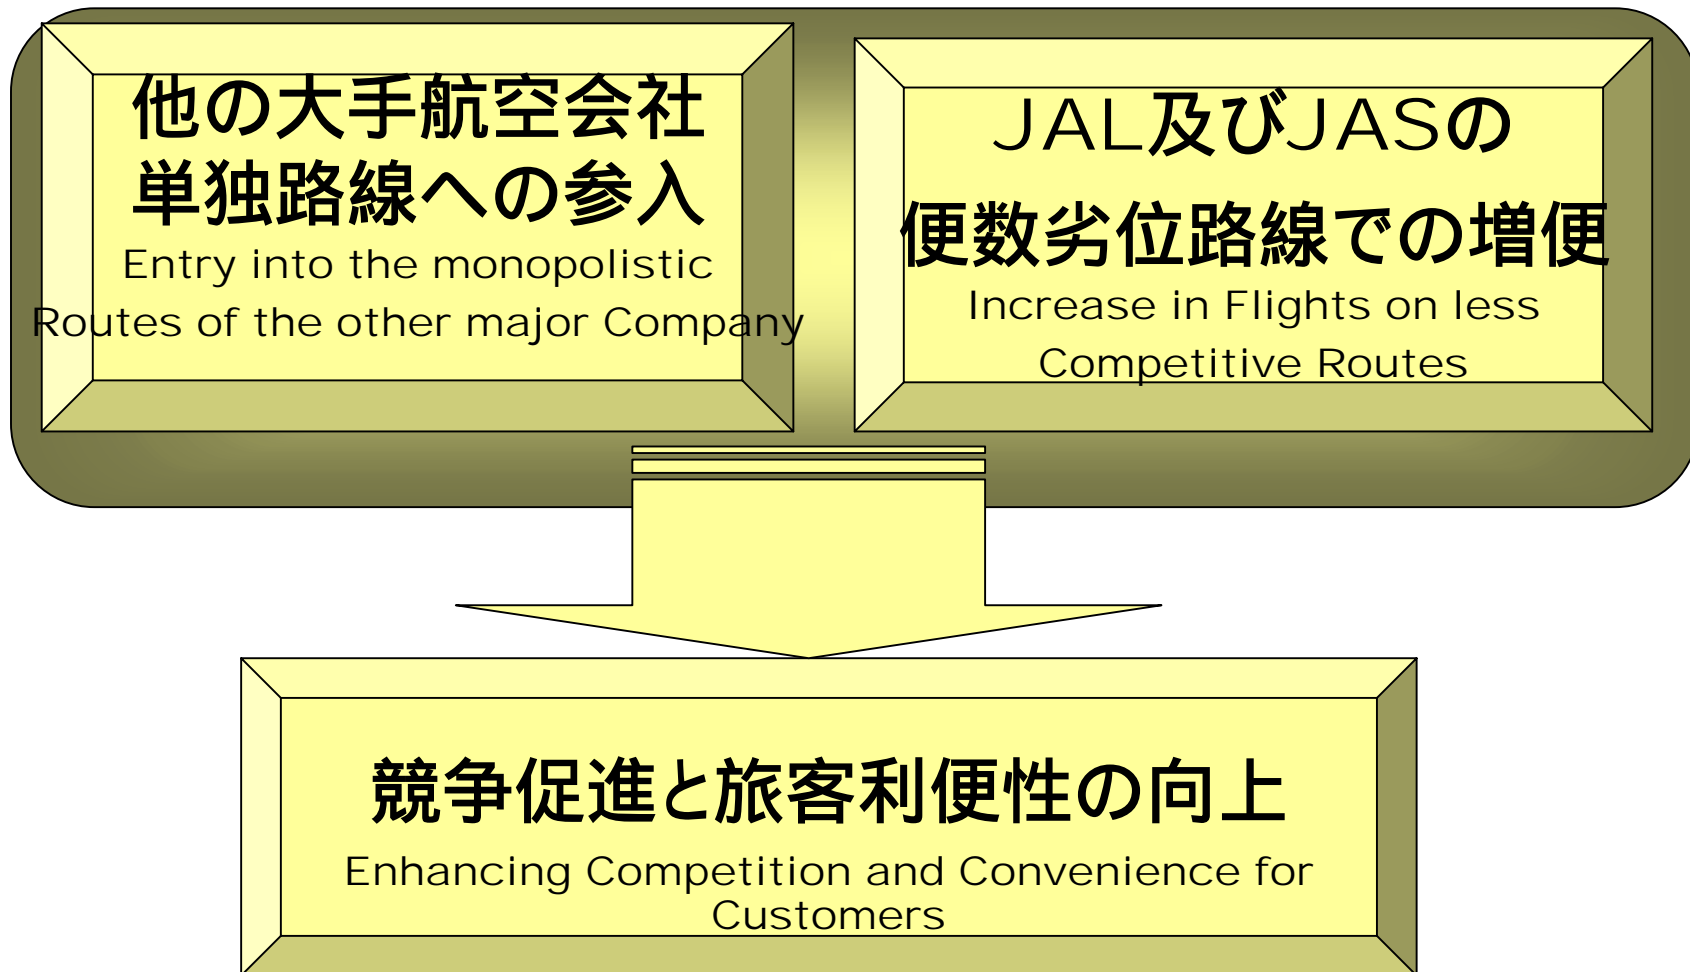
他の大手航空会社
単独路線への参入
Entry into the monopolistic Routes of the other major Company

JAL及びJASの
便数劣位路線での増便
Increase in Flights on less Competitive Routes

競争促進と旅客利便性の向上
Enhancing Competition and Convenience for Customers